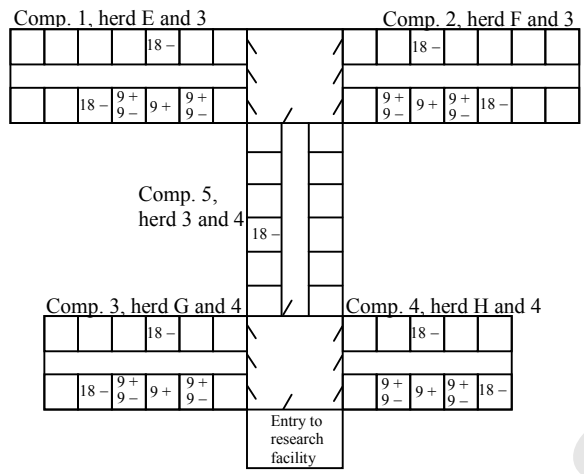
Comp. 1, herd E and 3

18 –

18 – | 9 + 9 – | 9 + | 9 + 9 –

Comp. 2, herd F and 3

18 –

9 + 9 – | 9 + | 9 + 9 – | 18 –

Comp. 5, herd 3 and 4

18 –

Comp. 3, herd G and 4

18 –

18 – | 9 + 9 – | 9 + | 9 + 9 –

Comp. 4, herd H and 4

18 –

9 + 9 – | 9 + | 9 + 9 – | 18 –

Entry to research facility